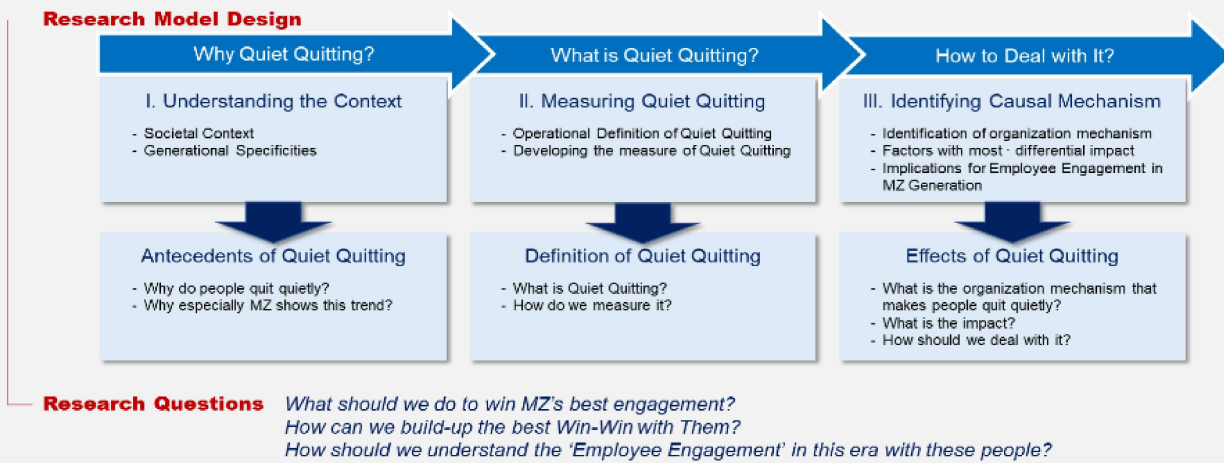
Research Model Design

Why Quiet Quitting?

I. Understanding the Context

- Societal Context
- Generational Specificities

Antecedents of Quiet Quitting

- Why do people quit quietly?
- Why especially MZ shows this trend?

What is Quiet Quitting?

II. Measuring Quiet Quitting

- Operational Definition of Quiet Quitting
- Developing the measure of Quiet Quitting

Definition of Quiet Quitting

- What is Quiet Quitting?
- How do we measure it?

How to Deal with It?

III. Identifying Causal Mechanism

- Identification of organization mechanism
- Factors with most · differential impact
- Implications for Employee Engagement in MZ Generation

Effects of Quiet Quitting

- What is the organization mechanism that makes people quit quietly?
- What is the impact?
- How should we deal with it?

Research Questions What should we do to win MZ's best engagement?
How can we build-up the best Win-Win with Them?
How should we understand the 'Employee Engagement' in this era with these people?